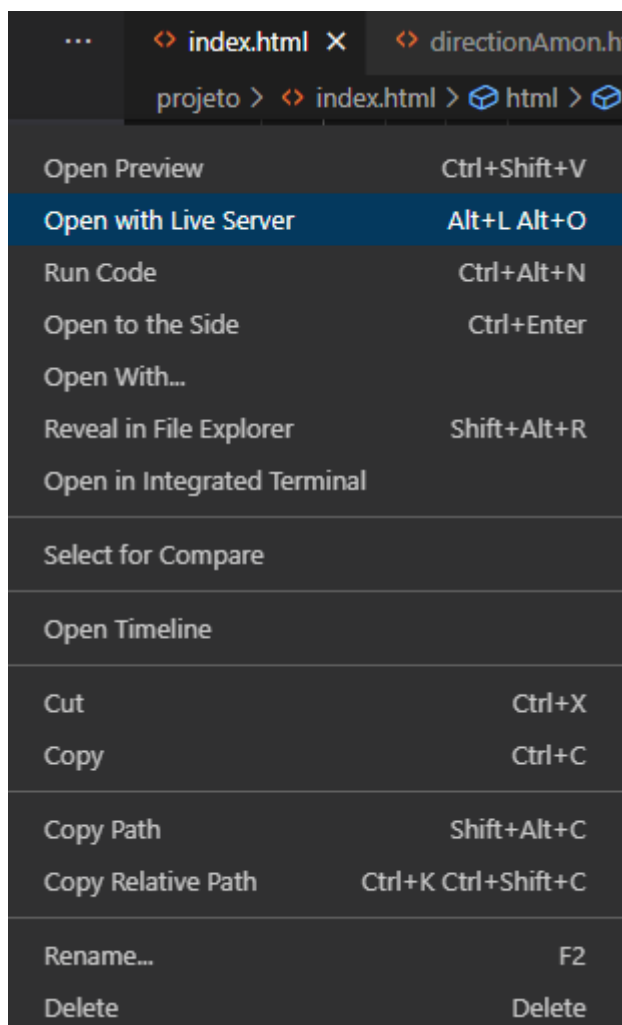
... index.html × directionAmon.h

projeto > index.html > html >

Open Preview Ctrl+Shift+V
Open with Live Server Alt+L Alt+O
Run Code Ctrl+Alt+N
Open to the Side Ctrl+Enter
Open With...
Reveal in File Explorer Shift+Alt+R
Open in Integrated Terminal

Select for Compare

Open Timeline

Cut Ctrl+X
Copy Ctrl+C

Copy Path Shift+Alt+C
Copy Relative Path Ctrl+K Ctrl+Shift+C

Rename... F2
Delete Delete